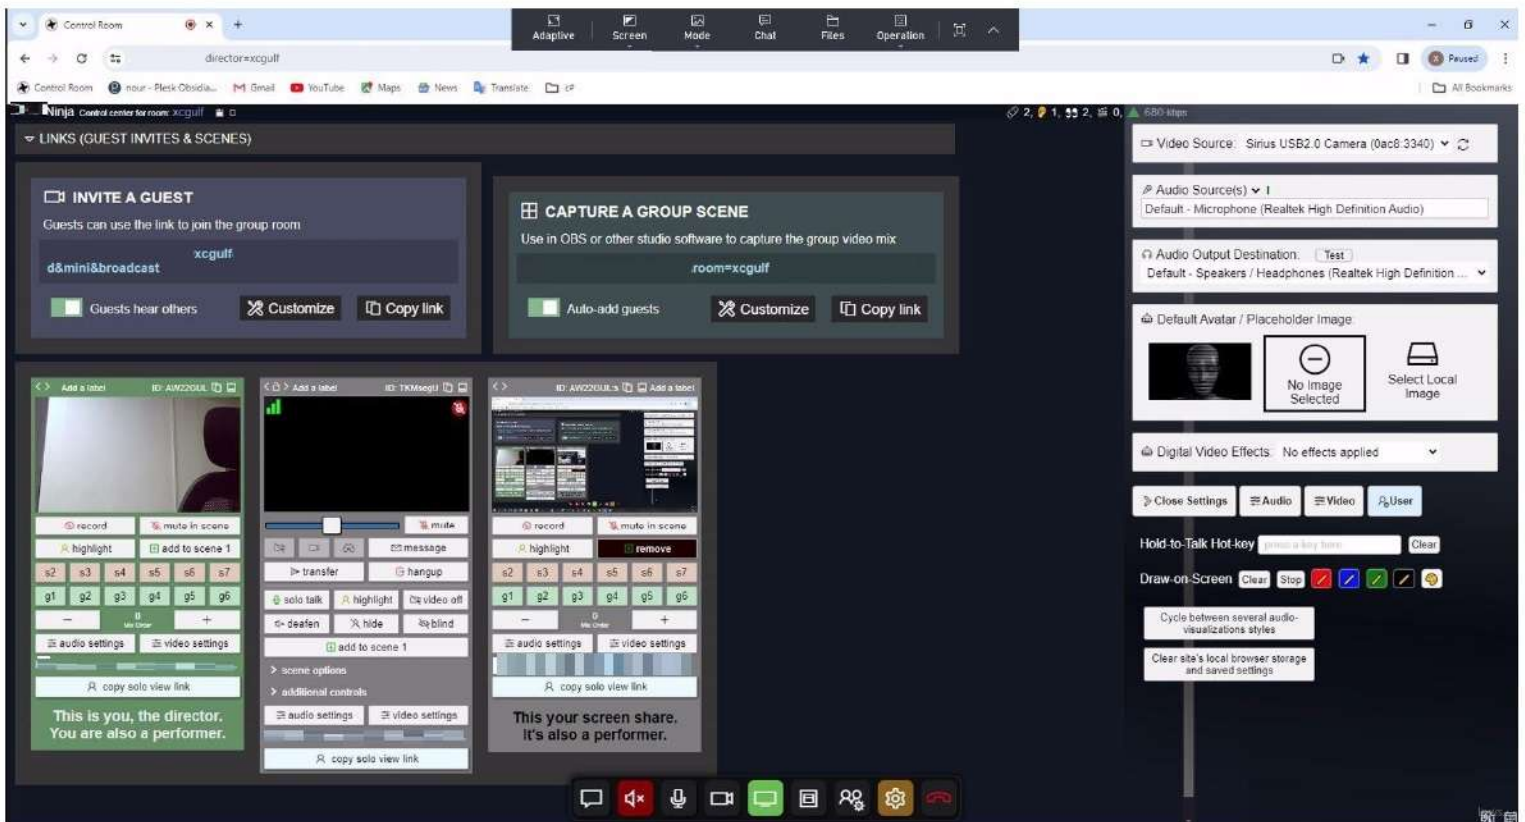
Control Room

Adaptive Screen Mode Chat Files Operation

director=xcgulf

Paused

Control Room nour - Plesk Obsidia... Gmail YouTube Maps News Translate cF All Bookmarks

Ninja Control center for room: xcgulf

2, 1, 2, 0, 680 kbps

LINKS (GUEST INVITES & SCENES)

INVITE A GUEST
Guests can use the link to join the group room
xcgulf
d&mini&broadcast
Guests hear others Customize Copy link

CAPTURE A GROUP SCENE
Use in OBS or other studio software to capture the group video mix
room=xcgulf
Auto-add guests Customize Copy link

Add a label ID: AW22GUL
record mute in scene
highlight add to scene 1
s2 s3 s4 s5 s6 s7
g1 g2 g3 g4 g5 g6
− 0 Mic Order +
audio settings video settings
copy solo view link
This is you, the director. You are also a performer.

Add a label ID: TKMseqU
mute
message
transfer hangup
solo talk highlight video off
deafen hide blind
add to scene 1
scene options
additional controls
audio settings video settings
copy solo view link

ID: AW22GUL:s Add a label
record mute in scene
highlight remove
s2 s3 s4 s5 s6 s7
g1 g2 g3 g4 g5 g6
− 0 Mic Order +
audio settings video settings
copy solo view link
This your screen share. It's also a performer.

Video Source: Sirius USB2.0 Camera (0ac8:3340)

Audio Source(s)
Default - Microphone (Realtek High Definition Audio)

Audio Output Destination: Test
Default - Speakers / Headphones (Realtek High Definition ...

Default Avatar / Placeholder Image
No Image Selected
Select Local Image

Digital Video Effects: No effects applied

Close Settings Audio Video User

Hold-to-Talk Hot-key press a key here Clear

Draw-on-Screen Clear Stop

Cycle between several audio-visualizations styles

Clear site's local browser storage and saved settings